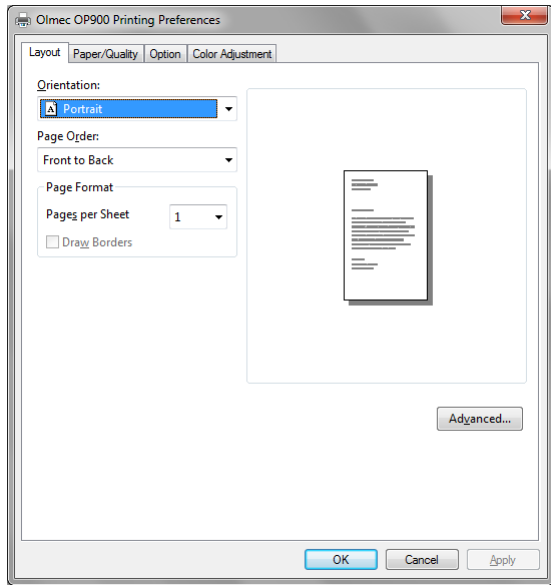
Olmec OP900 Printing Preferences

Layout | Paper/Quality | Option | Color Adjustment

Orientation:

Portrait

Page Order:

Front to Back

Page Format

Pages per Sheet 1

Draw Borders

Advanced...

OK Cancel Apply